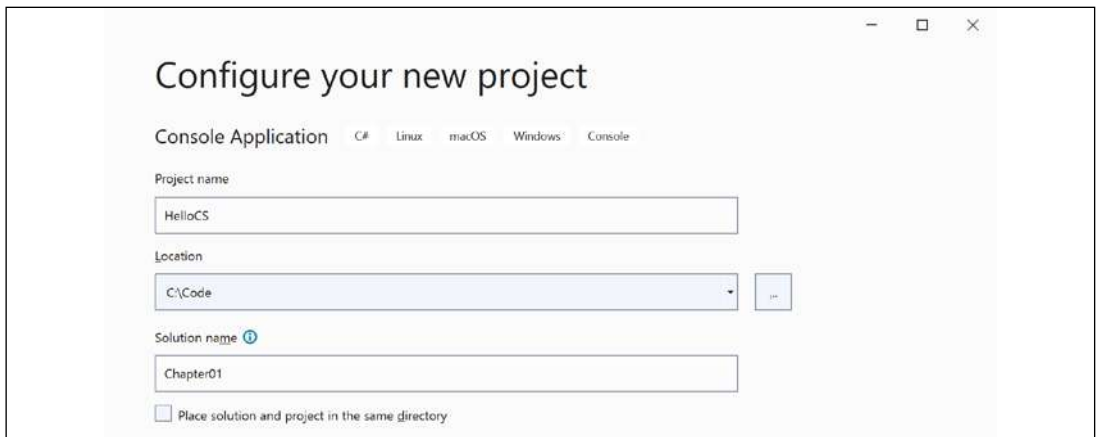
Configure your new project

Console Application C# Linux macOS Windows Console

Project name

HelloCS

Location

C:\Code

...

Solution name

Chapter01

Place solution and project in the same directory